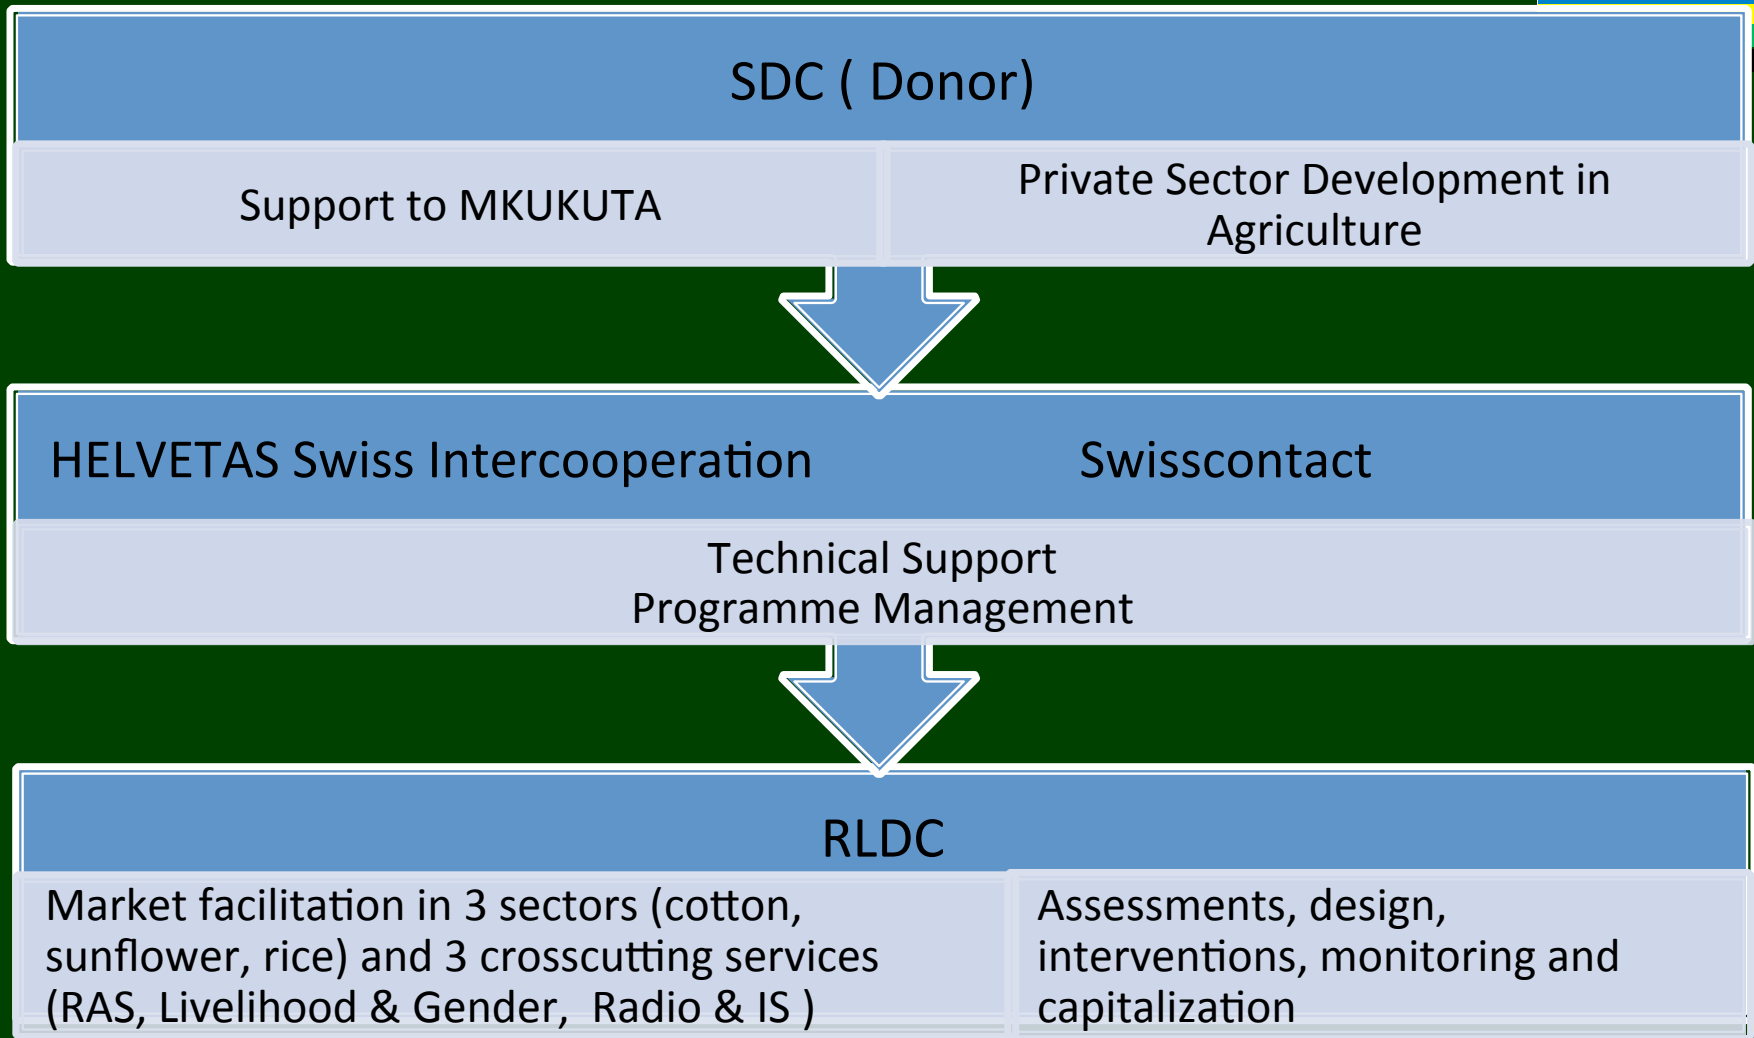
SDC ( Donor)

Support to MKUKUTA

Private Sector Development in Agriculture

HELVETAS Swiss Intercooperation

Swisscontact

Technical Support
Programme Management

RLDC

Market facilitation in 3 sectors (cotton, sunflower, rice) and 3 crosscutting services (RAS, Livelihood & Gender, Radio & IS )

Assessments, design, interventions, monitoring and capitalization